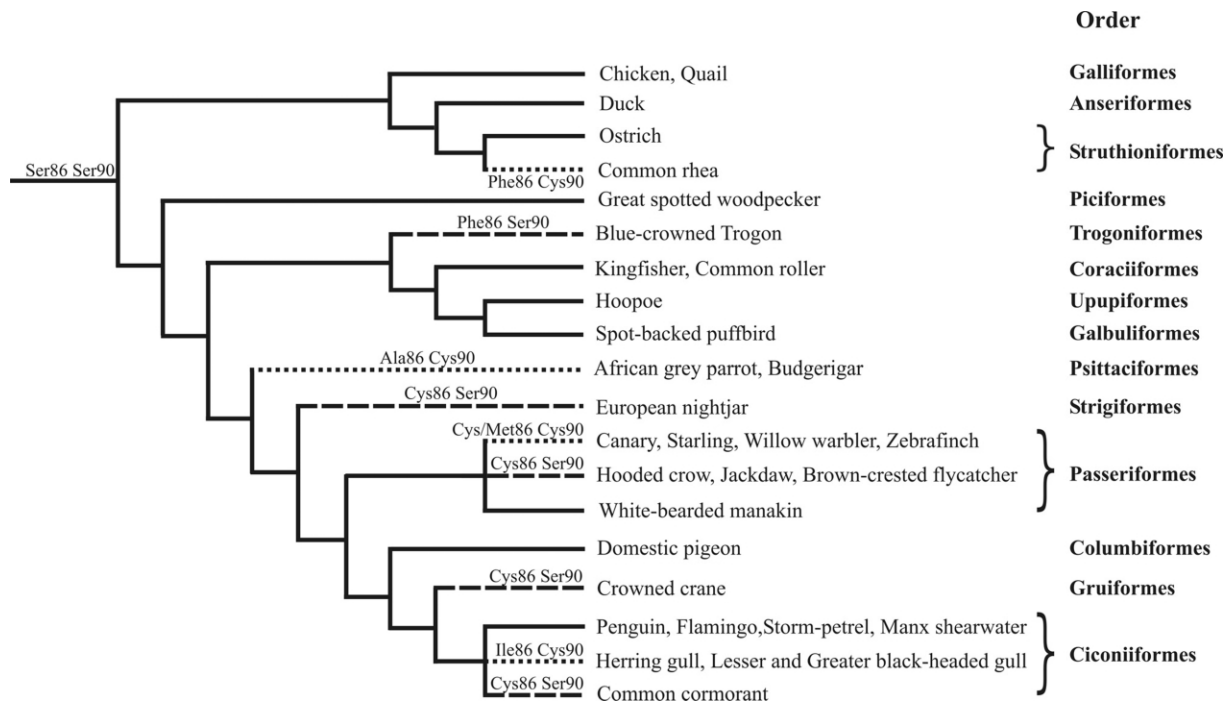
Order

Ser86 Ser90

Chicken, Quail — Galliformes
Duck — Anseriformes
Ostrich
Phe86 Cys90
Common rhea — Struthioniformes
Great spotted woodpecker — Piciformes
Phe86 Ser90
Blue-crowned Trogon — Trogoniformes
Kingfisher, Common roller — Coraciiformes
Hoopoe — Upupiformes
Spot-backed puffbird — Galbuliformes
Ala86 Cys90
African grey parrot, Budgerigar — Psittaciformes
Cys86 Ser90
European nightjar — Strigiformes
Cys/Met86 Cys90
Canary, Starling, Willow warbler, Zebrafinch
Cys86 Ser90
Hooded crow, Jackdaw, Brown-crested flycatcher
White-bearded manakin — Passeriformes
Domestic pigeon — Columbiformes
Cys86 Ser90
Crowned crane — Gruiformes
Penguin, Flamingo,Storm-petrel, Manx shearwater
Ile86 Cys90
Herring gull, Lesser and Greater black-headed gull
Cys86 Ser90
Common cormorant — Ciconiiformes